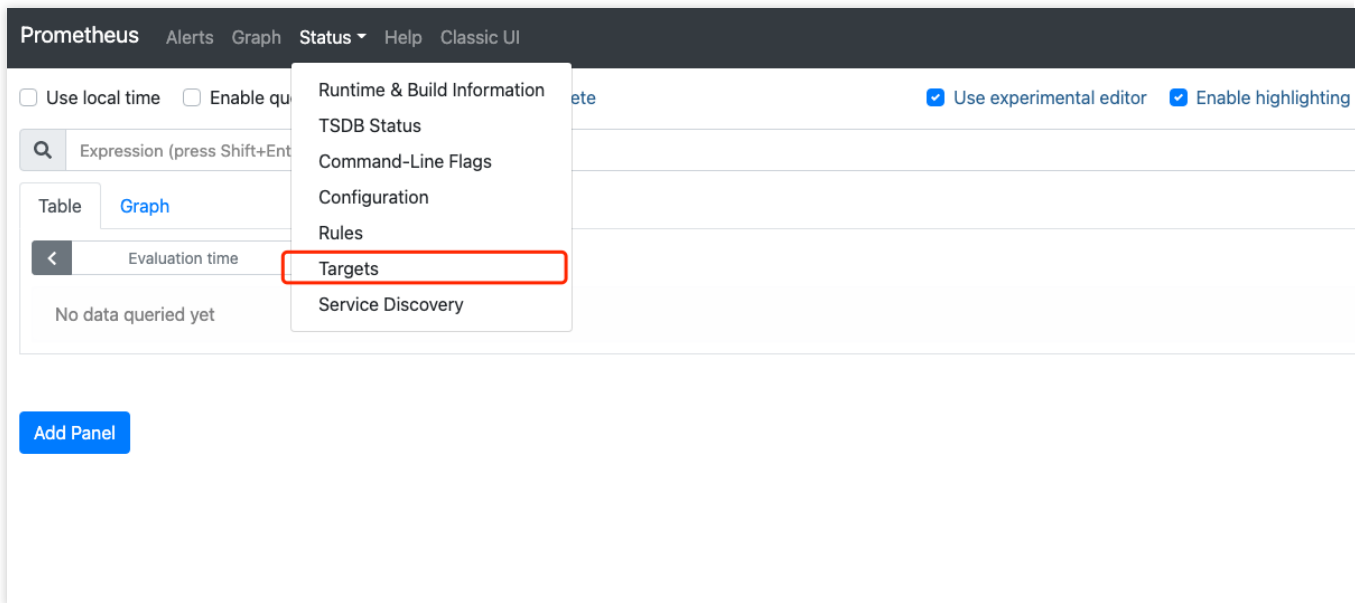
Prometheus Alerts Graph Status Help Classic UI

Use local time Enable qu

Runtime & Build Information
TSDB Status
Command-Line Flags
Configuration
Rules
Targets
Service Discovery

ete

Use experimental editor Enable highlighting

Expression (press Shift+Ent

Table Graph

Evaluation time

No data queried yet

Add Panel